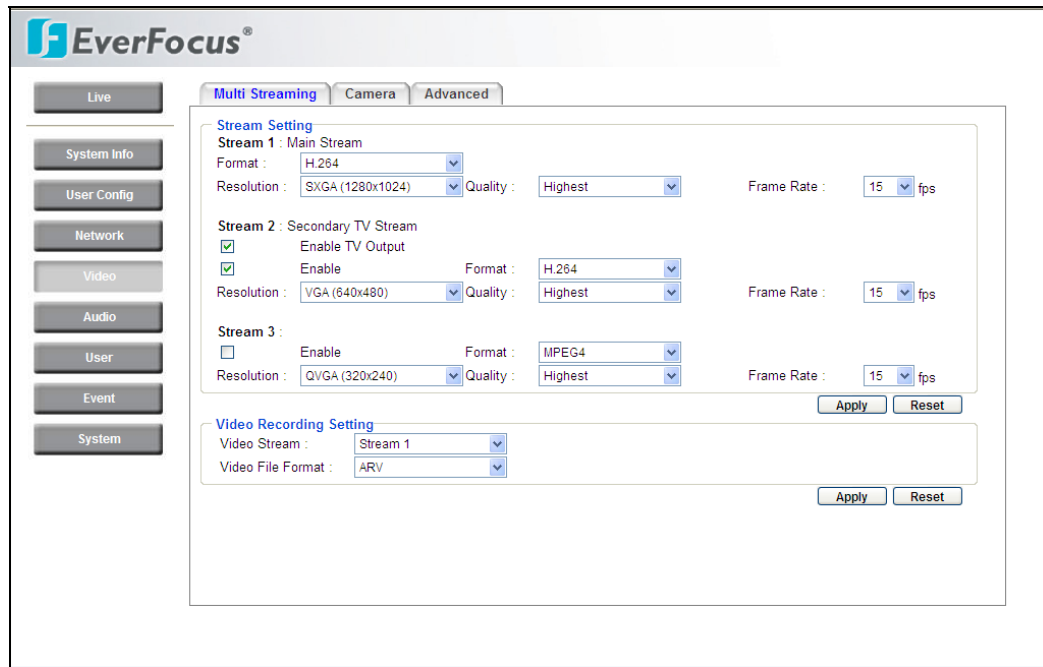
EverFocus®

Live

System Info

User Config

Network

Video

Audio

User

Event

System

Multi Streaming | Camera | Advanced

Stream Setting

Stream 1 : Main Stream

Format : H.264

Resolution : SXGA (1280x1024) Quality : Highest Frame Rate : 15 fps

Stream 2 : Secondary TV Stream

Enable TV Output

Enable Format : H.264

Resolution : VGA (640x480) Quality : Highest Frame Rate : 15 fps

Stream 3 :

Enable Format : MPEG4

Resolution : QVGA (320x240) Quality : Highest Frame Rate : 15 fps

Apply Reset

Video Recording Setting

Video Stream : Stream 1

Video File Format : ARV

Apply Reset